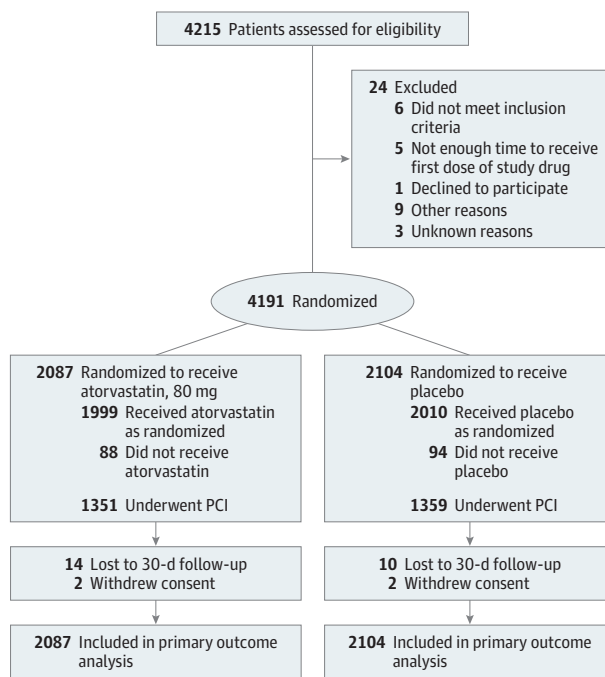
4215 Patients assessed for eligibility

24 Excluded
6 Did not meet inclusion criteria
5 Not enough time to receive first dose of study drug
1 Declined to participate
9 Other reasons
3 Unknown reasons

4191 Randomized

2087 Randomized to receive atorvastatin, 80 mg
1999 Received atorvastatin as randomized
88 Did not receive atorvastatin

1351 Underwent PCI

14 Lost to 30-d follow-up
2 Withdrew consent

2087 Included in primary outcome analysis

2104 Randomized to receive placebo
2010 Received placebo as randomized
94 Did not receive placebo

1359 Underwent PCI

10 Lost to 30-d follow-up
2 Withdrew consent

2104 Included in primary outcome analysis